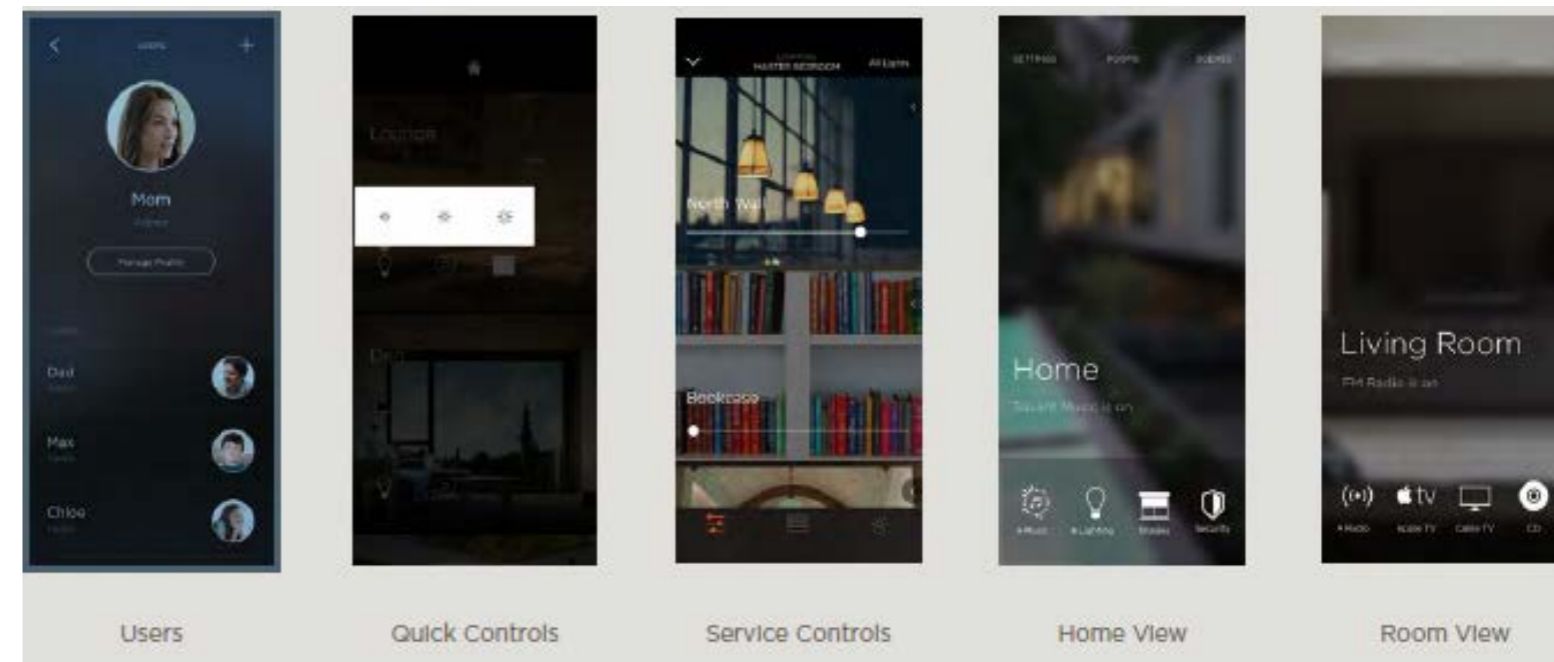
USERS

Mom

Manage Profile

Dad

Max

Chloe

Lounge

MASTER BEDROOM

All Lights

North Wall

Bookcase

SETTINGS

ROOMS

SCENES

Home

Savant Music is on

Music

Lighting

Shades

Security

Living Room

FM Radio is on

Radio

Apple TV

Cable TV

CD

Users

Quick Controls

Service Controls

Home View

Room View